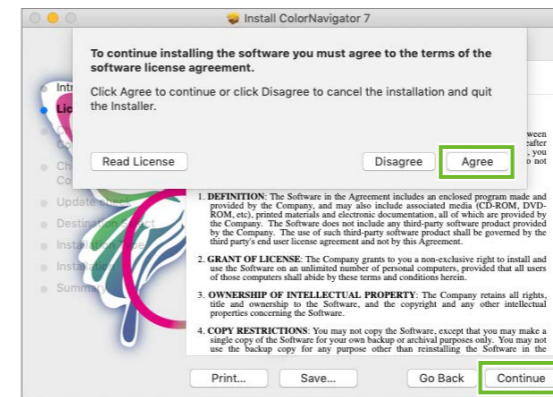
Install ColorNavigator 7

To continue installing the software you must agree to the terms of the software license agreement.

Click Agree to continue or click Disagree to cancel the installation and quit the Installer.

Read License

Disagree

Agree

Intr
Lic
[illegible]
Ch
Co
Update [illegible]
Destin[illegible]
Install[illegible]
Install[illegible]
Summ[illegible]

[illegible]ween
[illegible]after
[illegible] you
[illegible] not

1. DEFINITION: The Software in the Agreement includes an enclosed program made and provided by the Company, and may also include associated media (CD-ROM, DVD-ROM, etc), printed materials and electronic documentation, all of which are provided by the Company. The Software does not include any third-party software product provided by the Company. The use of such third-party software product shall be governed by the third party's end user license agreement and not by this Agreement.

2. GRANT OF LICENSE: The Company grants to you a non-exclusive right to install and use the Software on an unlimited number of personal computers, provided that all users of those computers shall abide by these terms and conditions herein.

3. OWNERSHIP OF INTELLECTUAL PROPERTY: The Company retains all rights, title and ownership to the Software, and the copyright and any other intellectual properties concerning the Software.

4. COPY RESTRICTIONS: You may not copy the Software, except that you may make a single copy of the Software for your own backup or archival purposes only. You may not use the backup copy for any purpose other than reinstalling the Software in the

Print...

Save...

Go Back

Continue